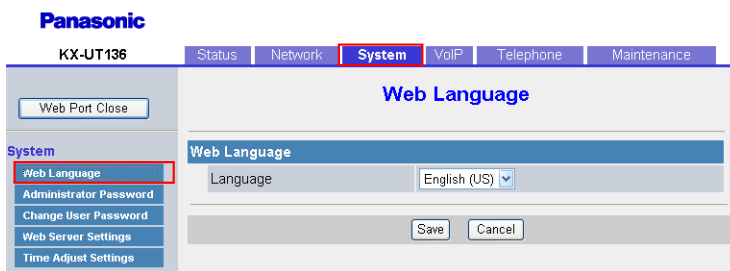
Panasonic

KX-UT136

Status Network System VoIP Telephone Maintenance

Web Port Close

Web Language

System

Web Language

Administrator Password

Change User Password

Web Server Settings

Time Adjust Settings

Web Language

| Language | English (US) |
|---|---|

Save Cancel